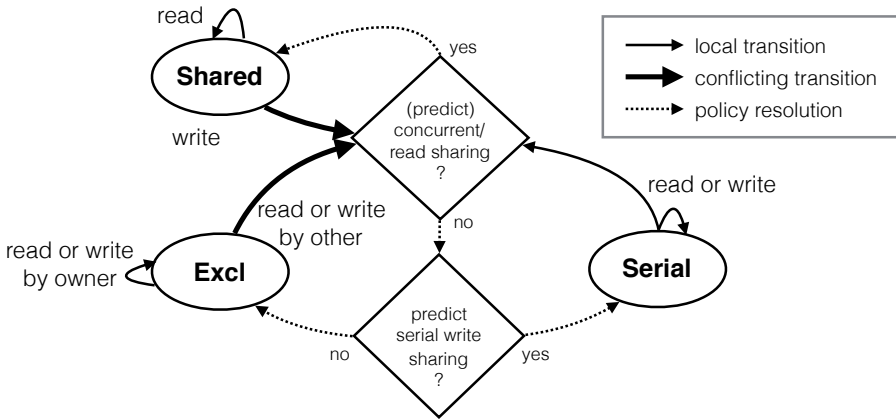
read

Shared

write

yes

(predict) concurrent/ read sharing ?

local transition

conflicting transition

policy resolution

read or write

read or write by other

no

read or write by owner

Excl

Serial

predict serial write sharing ?

no

yes